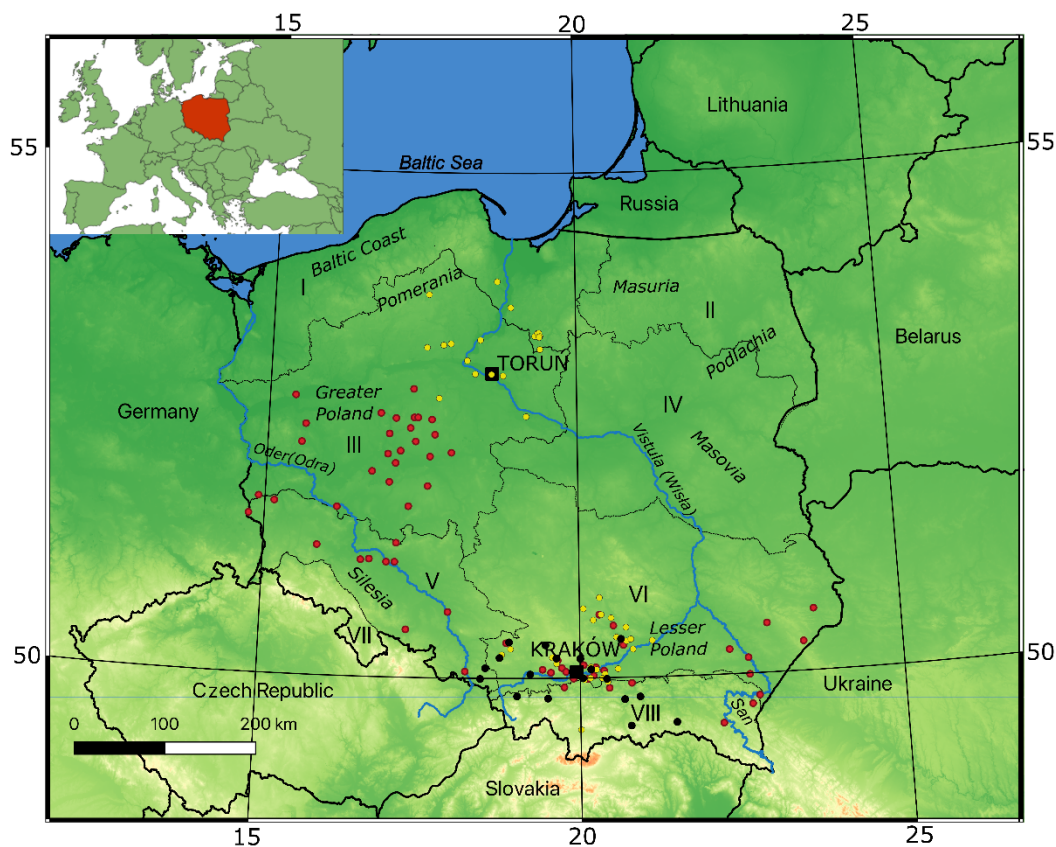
15
20
25
55
55
Lithuania
Baltic Sea
Russia
Baltic Coast
I
Pomerania
Masuria
II
Belarus
TORUŃ
Podlachia
Greater Poland
Germany
IV
III
Oder(Odra)
Vistula (Wisła)
Masovia
Silesia
V
VI
VII
KRAKÓW
Lesser Poland
50
50
Czech Republic
Ukraine
VIII
San
0
100
200 km
Slovakia
15
20
25